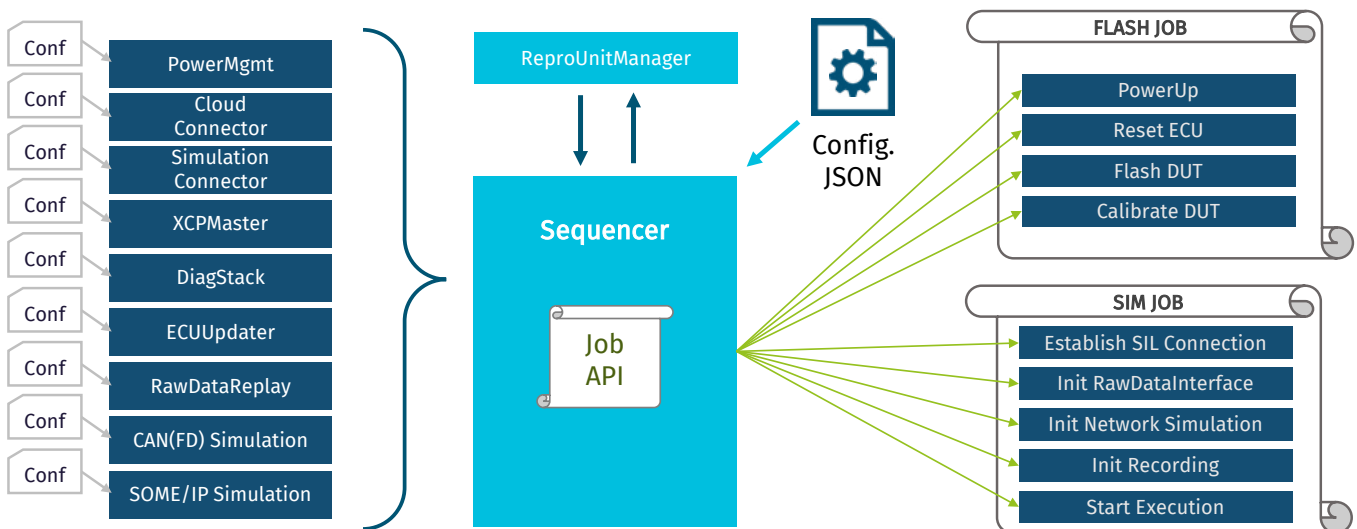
Conf
PowerMgmt
Conf
Cloud Connector
Conf
Simulation Connector
Conf
XCPMaster
Conf
DiagStack
Conf
ECUUpdater
Conf
RawDataReplay
Conf
CAN(FD) Simulation
Conf
SOME/IP Simulation

ReproUnitManager

Sequencer

Job API

Config. JSON

FLASH JOB
PowerUp
Reset ECU
Flash DUT
Calibrate DUT

SIM JOB
Establish SIL Connection
Init RawDataInterface
Init Network Simulation
Init Recording
Start Execution